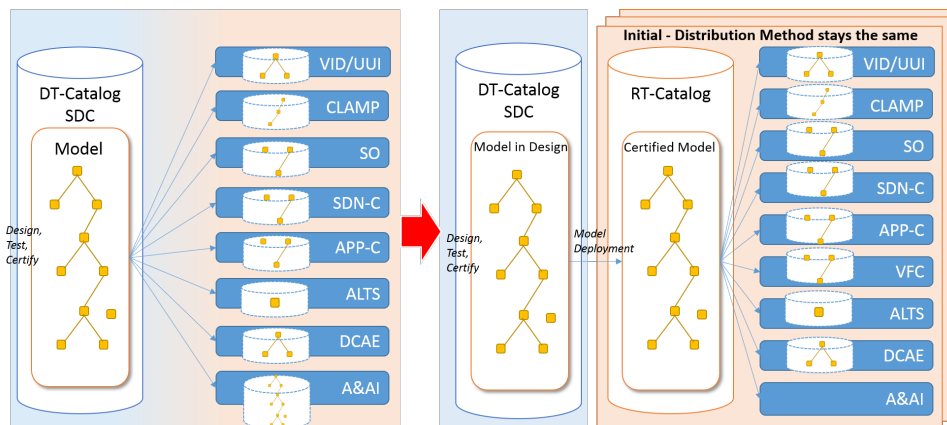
DT-Catalog
SDC

Model

Design,
Test,
Certify

VID/UUI
CLAMP
SO
SDN-C
APP-C
ALTS
DCAE
A&AI

DT-Catalog
SDC

Model in Design

Design,
Test,
Certify

Model
Deployment

Initial - Distribution Method stays the same

RT-Catalog

Certified Model

VID/UUI
CLAMP
SO
SDN-C
APP-C
VFC
ALTS
DCAE
A&AI